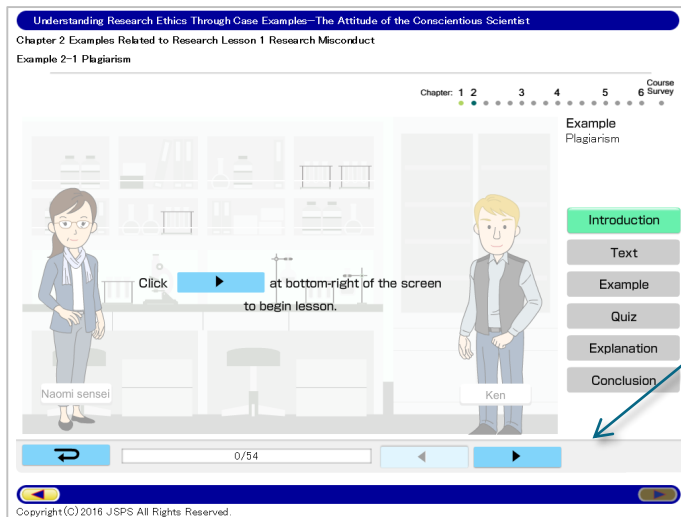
Understanding Research Ethics Through Case Examples—The Attitude of the Conscientious Scientist

Chapter 2 Examples Related to Research Lesson 1 Research Misconduct

Example 2-1 Plagiarism

Chapter: 1 2 3 4 5 6 Course Survey

Example
Plagiarism

Introduction

Text

Example

Quiz

Explanation

Conclusion

Click at bottom-right of the screen to begin lesson.

Naomi sensei

Ken

0/54

Copyright (C) 2016 JSPS All Rights Reserved.